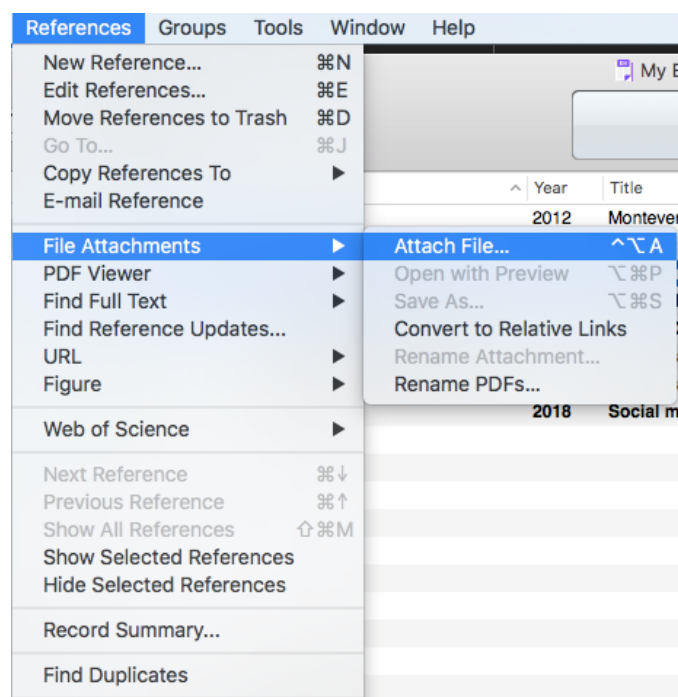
References Groups Tools Window Help

New Reference... ⌘N
Edit References... ⌘E
Move References to Trash ⌘D
Go To... ⌘J
Copy References To ▶
E-mail Reference

File Attachments ▶
PDF Viewer ▶
Find Full Text ▶
Find Reference Updates...
URL ▶
Figure ▶

Web of Science ▶

Next Reference ⌘↓
Previous Reference ⌘↑
Show All References ⇧⌘M
Show Selected References
Hide Selected References

Record Summary...

Find Duplicates

Attach File... ^⌥A
Open with Preview ⌥⌘P
Save As... ⌥⌘S
Convert to Relative Links
Rename Attachment...
Rename PDFs...

My E

Year
Title
2012
Montever
2018
Social m